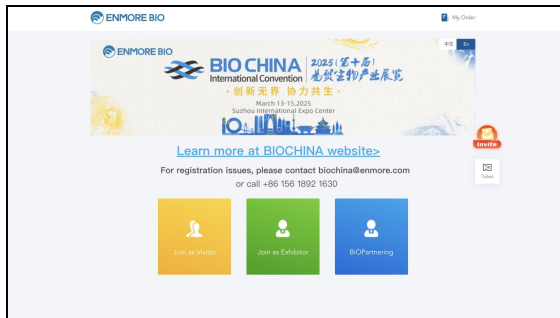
ENMORE BIO

My Order

ENMORE BIO

中文 En

BIO CHINA International Convention

2025(第十届)易贸生物产业展览

创新无界 协力共生

March 13-15,2025
Suzhou International Expo Center

Learn more at BIOCHINA website>

For registration issues, please contact biochina@enmore.com or call +86 156 1892 1630

Invite

Ticket

Join as Visitor

Join as Exhibitor

BIOPartnering